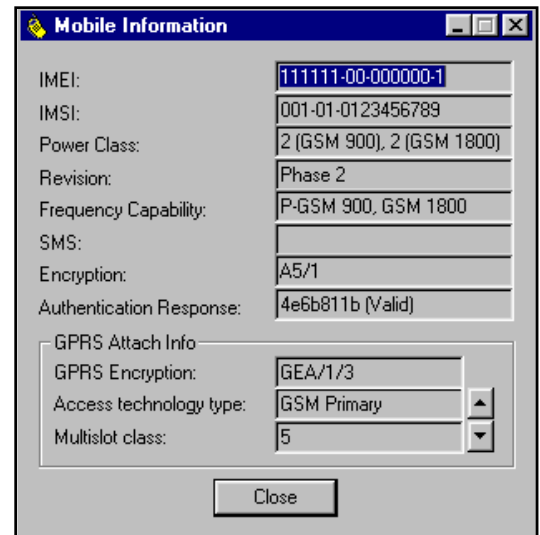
Mobile Information

IMEI: 111111-00-000000-1
IMSI: 001-01-0123456789
Power Class: 2 (GSM 900), 2 (GSM 1800)
Revision: Phase 2
Frequency Capability: P-GSM 900, GSM 1800
SMS:
Encryption: A5/1
Authentication Response: 4e6b811b (Valid)

GPRS Attach Info
GPRS Encryption: GEA/1/3
Access technology type: GSM Primary
Multislot class: 5

Close